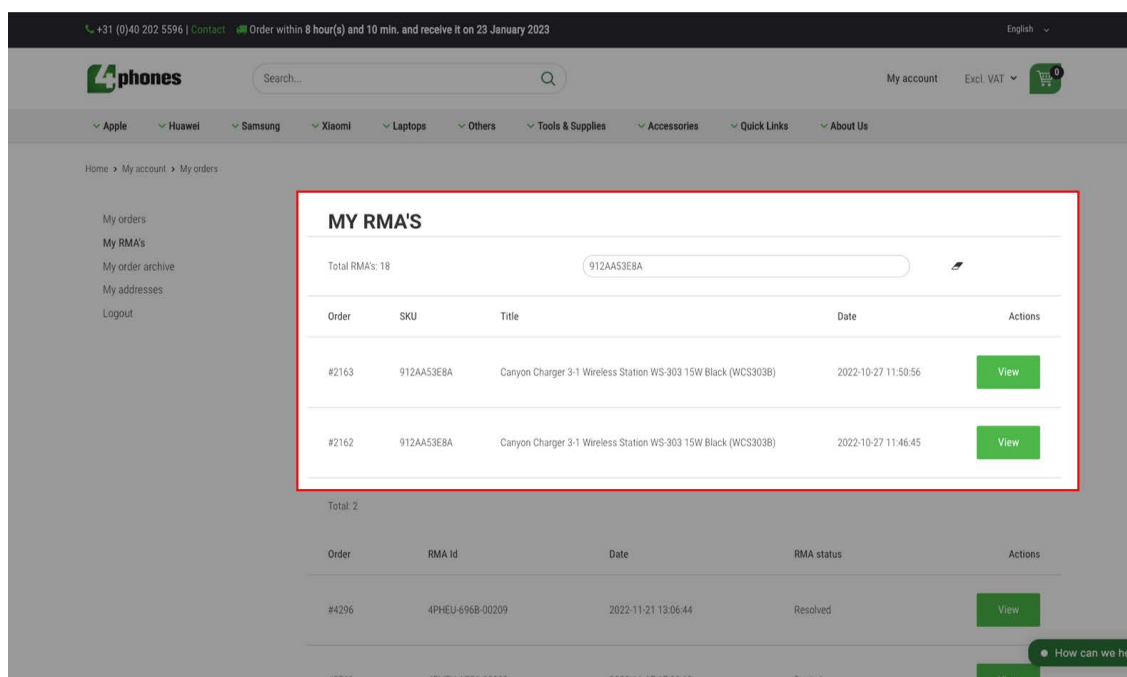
+31 (0)40 202 5596 | Contact Order within 8 hour(s) and 10 min. and receive it on 23 January 2023

English

4phones Search...

My account Excl. VAT 0

Apple Huawei Samsung Xiaomi Laptops Others Tools & Supplies Accessories Quick Links About Us

Home › My account › My orders

My orders
My RMA's
My order archive
My addresses
Logout

MY RMA'S

Total RMA's: 18

912AA53E8A

| Order | SKU | Title | Date | Actions |
|---|---|---|---|---|
| #2163 | 912AA53E8A | Canyon Charger 3-1 Wireless Station WS-303 15W Black (WCS303B) | 2022-10-27 11:50:56 | View |
| #2162 | 912AA53E8A | Canyon Charger 3-1 Wireless Station WS-303 15W Black (WCS303B) | 2022-10-27 11:46:45 | View |

Total: 2

| Order | RMA Id | Date | RMA status | Actions |
|---|---|---|---|---|
| #4296 | 4PHEU-696B-00209 | 2022-11-21 13:06:44 | Resolved | View |
| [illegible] | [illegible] | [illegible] | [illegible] | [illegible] |

How can we he